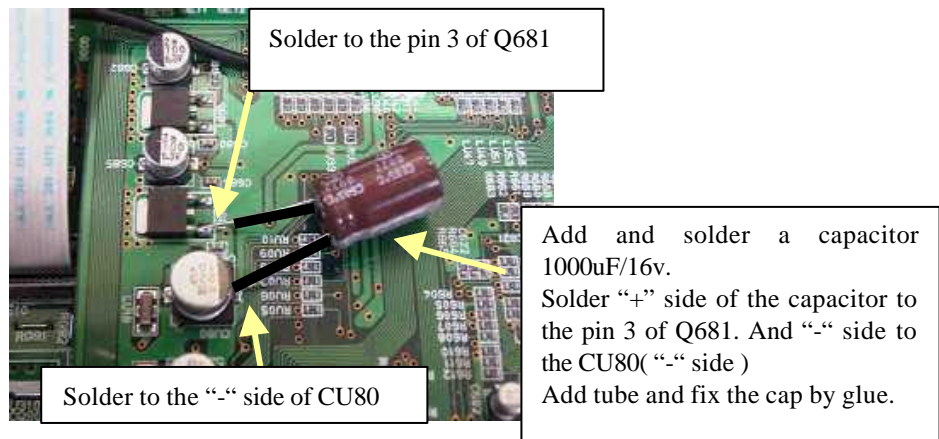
Solder to the pin 3 of Q681

Add and solder a capacitor 1000uF/16v.
Solder "+" side of the capacitor to the pin 3 of Q681. And "-" side to the CU80( "-" side )
Add tube and fix the cap by glue.

Solder to the "-" side of CU80